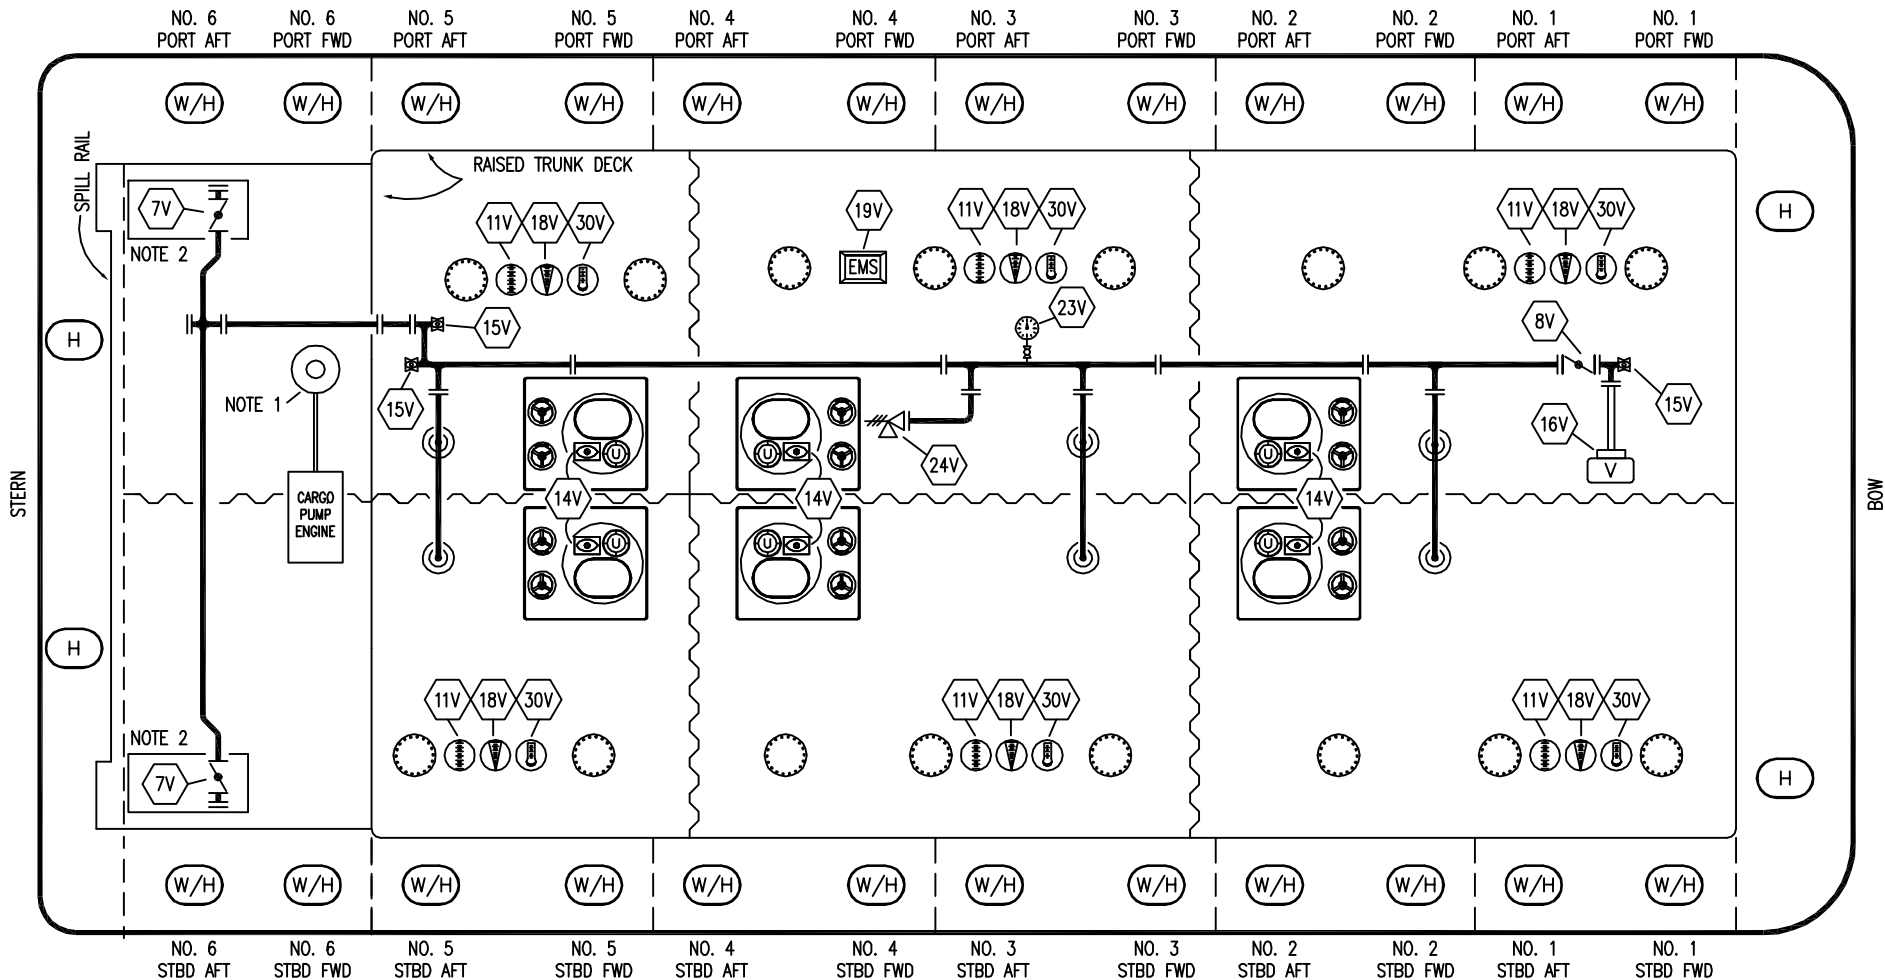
NO. 6 PORT AFT | NO. 6 PORT FWD | NO. 5 PORT AFT | NO. 5 PORT FWD | NO. 4 PORT AFT | NO. 4 PORT FWD | NO. 3 PORT AFT | NO. 3 PORT FWD | NO. 2 PORT AFT | NO. 2 PORT FWD | NO. 1 PORT AFT | NO. 1 PORT FWD

W/H W/H W/H W/H W/H W/H W/H W/H W/H W/H W/H W/H

SPILL RAIL

RAISED TRUNK DECK

7V
NOTE 2

11V 18V 30V

19V
EMS

11V 18V 30V

11V 18V 30V

H

H

23V

15V

8V

NOTE 1

15V

15V

16V

24V

V

STERN

BOW

CARGO PUMP ENGINE

14V

14V

14V

H

11V 18V 30V

11V 18V 30V

11V 18V 30V

NOTE 2

7V

H

W/H W/H W/H W/H W/H W/H W/H W/H W/H W/H W/H W/H

NO. 6 STBD AFT | NO. 6 STBD FWD | NO. 5 STBD AFT | NO. 5 STBD FWD | NO. 4 STBD AFT | NO. 4 STBD FWD | NO. 3 STBD AFT | NO. 3 STBD FWD | NO. 2 STBD AFT | NO. 2 STBD FWD | NO. 1 STBD AFT | NO. 1 STBD FWD